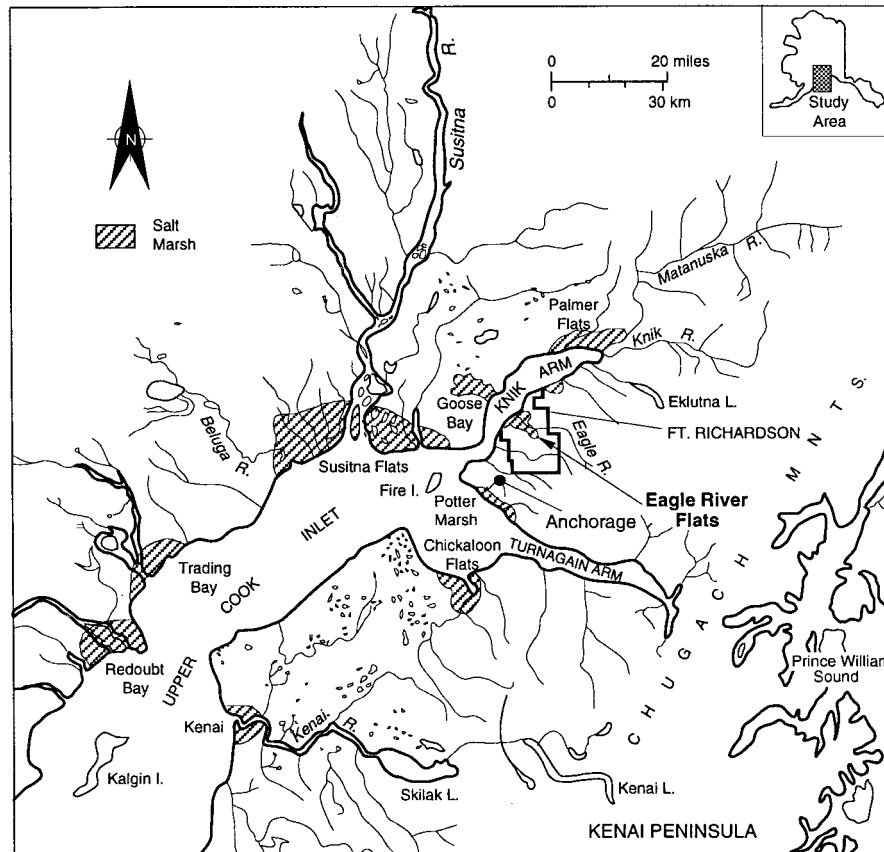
N

Salt Marsh

Susitna R.

0 20 miles
0 30 km

Study Area

Matanuska R.

Palmer Flats

Knik R.

KNIK ARM

Eklutna L.

Goose Bay

Eagle R.

FT. RICHARDSON

CHUGACH MNTS.

Beluga R.

Susitna Flats

Fire I.

Potter Marsh

Anchorage

Eagle River Flats

INLET

Chickaloon Flats

TURNAGAIN ARM

Trading Bay

COOK

UPPER

Redoubt Bay

Prince Willian Sound

Kenai

Kenai R.

Kalgin I.

Skilak L.

Kenai L.

KENAI PENINSULA